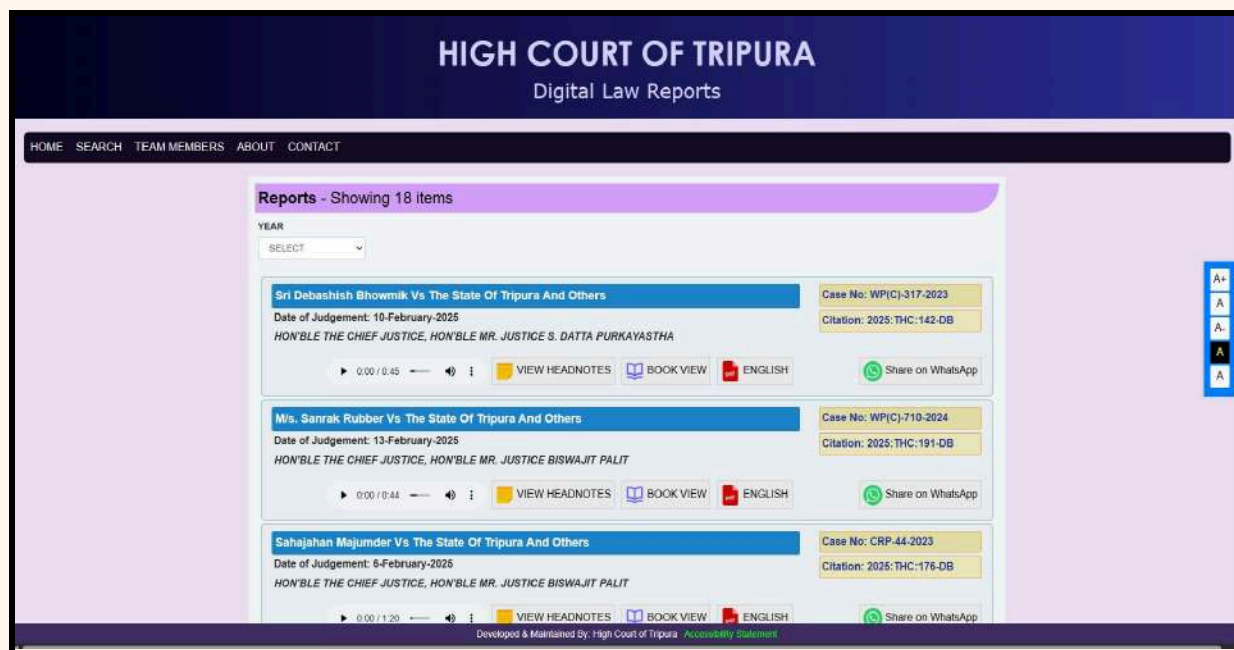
HIGH COURT OF TRIPURA
Digital Law Reports

HOME SEARCH TEAM MEMBERS ABOUT CONTACT

Reports - Showing 18 items

YEAR
SELECT

Sri Debashish Bhowmik Vs The State Of Tripura And Others
Date of Judgement: 10-February-2025
HON'BLE THE CHIEF JUSTICE, HON'BLE MR. JUSTICE S. DATTA PURKAYASTHA
Case No: WP(C)-317-2023
Citation: 2025:THC:142-DB
0:00 / 0:45 VIEW HEADNOTES BOOK VIEW ENGLISH Share on WhatsApp

M/s. Sanrak Rubber Vs The State Of Tripura And Others
Date of Judgement: 13-February-2025
HON'BLE THE CHIEF JUSTICE, HON'BLE MR. JUSTICE BISWAJIT PALIT
Case No: WP(C)-710-2024
Citation: 2025:THC:191-DB
0:00 / 0:44 VIEW HEADNOTES BOOK VIEW ENGLISH Share on WhatsApp

Sahajahan Majumder Vs The State Of Tripura And Others
Date of Judgement: 6-February-2025
HON'BLE THE CHIEF JUSTICE, HON'BLE MR. JUSTICE BISWAJIT PALIT
Case No: CRP-44-2023
Citation: 2025:THC:176-DB
0:00 / 1:20 VIEW HEADNOTES BOOK VIEW ENGLISH Share on WhatsApp

A+
A
A-
A
A

Developed & Maintained By: High Court of Tripura Accessibility Statement